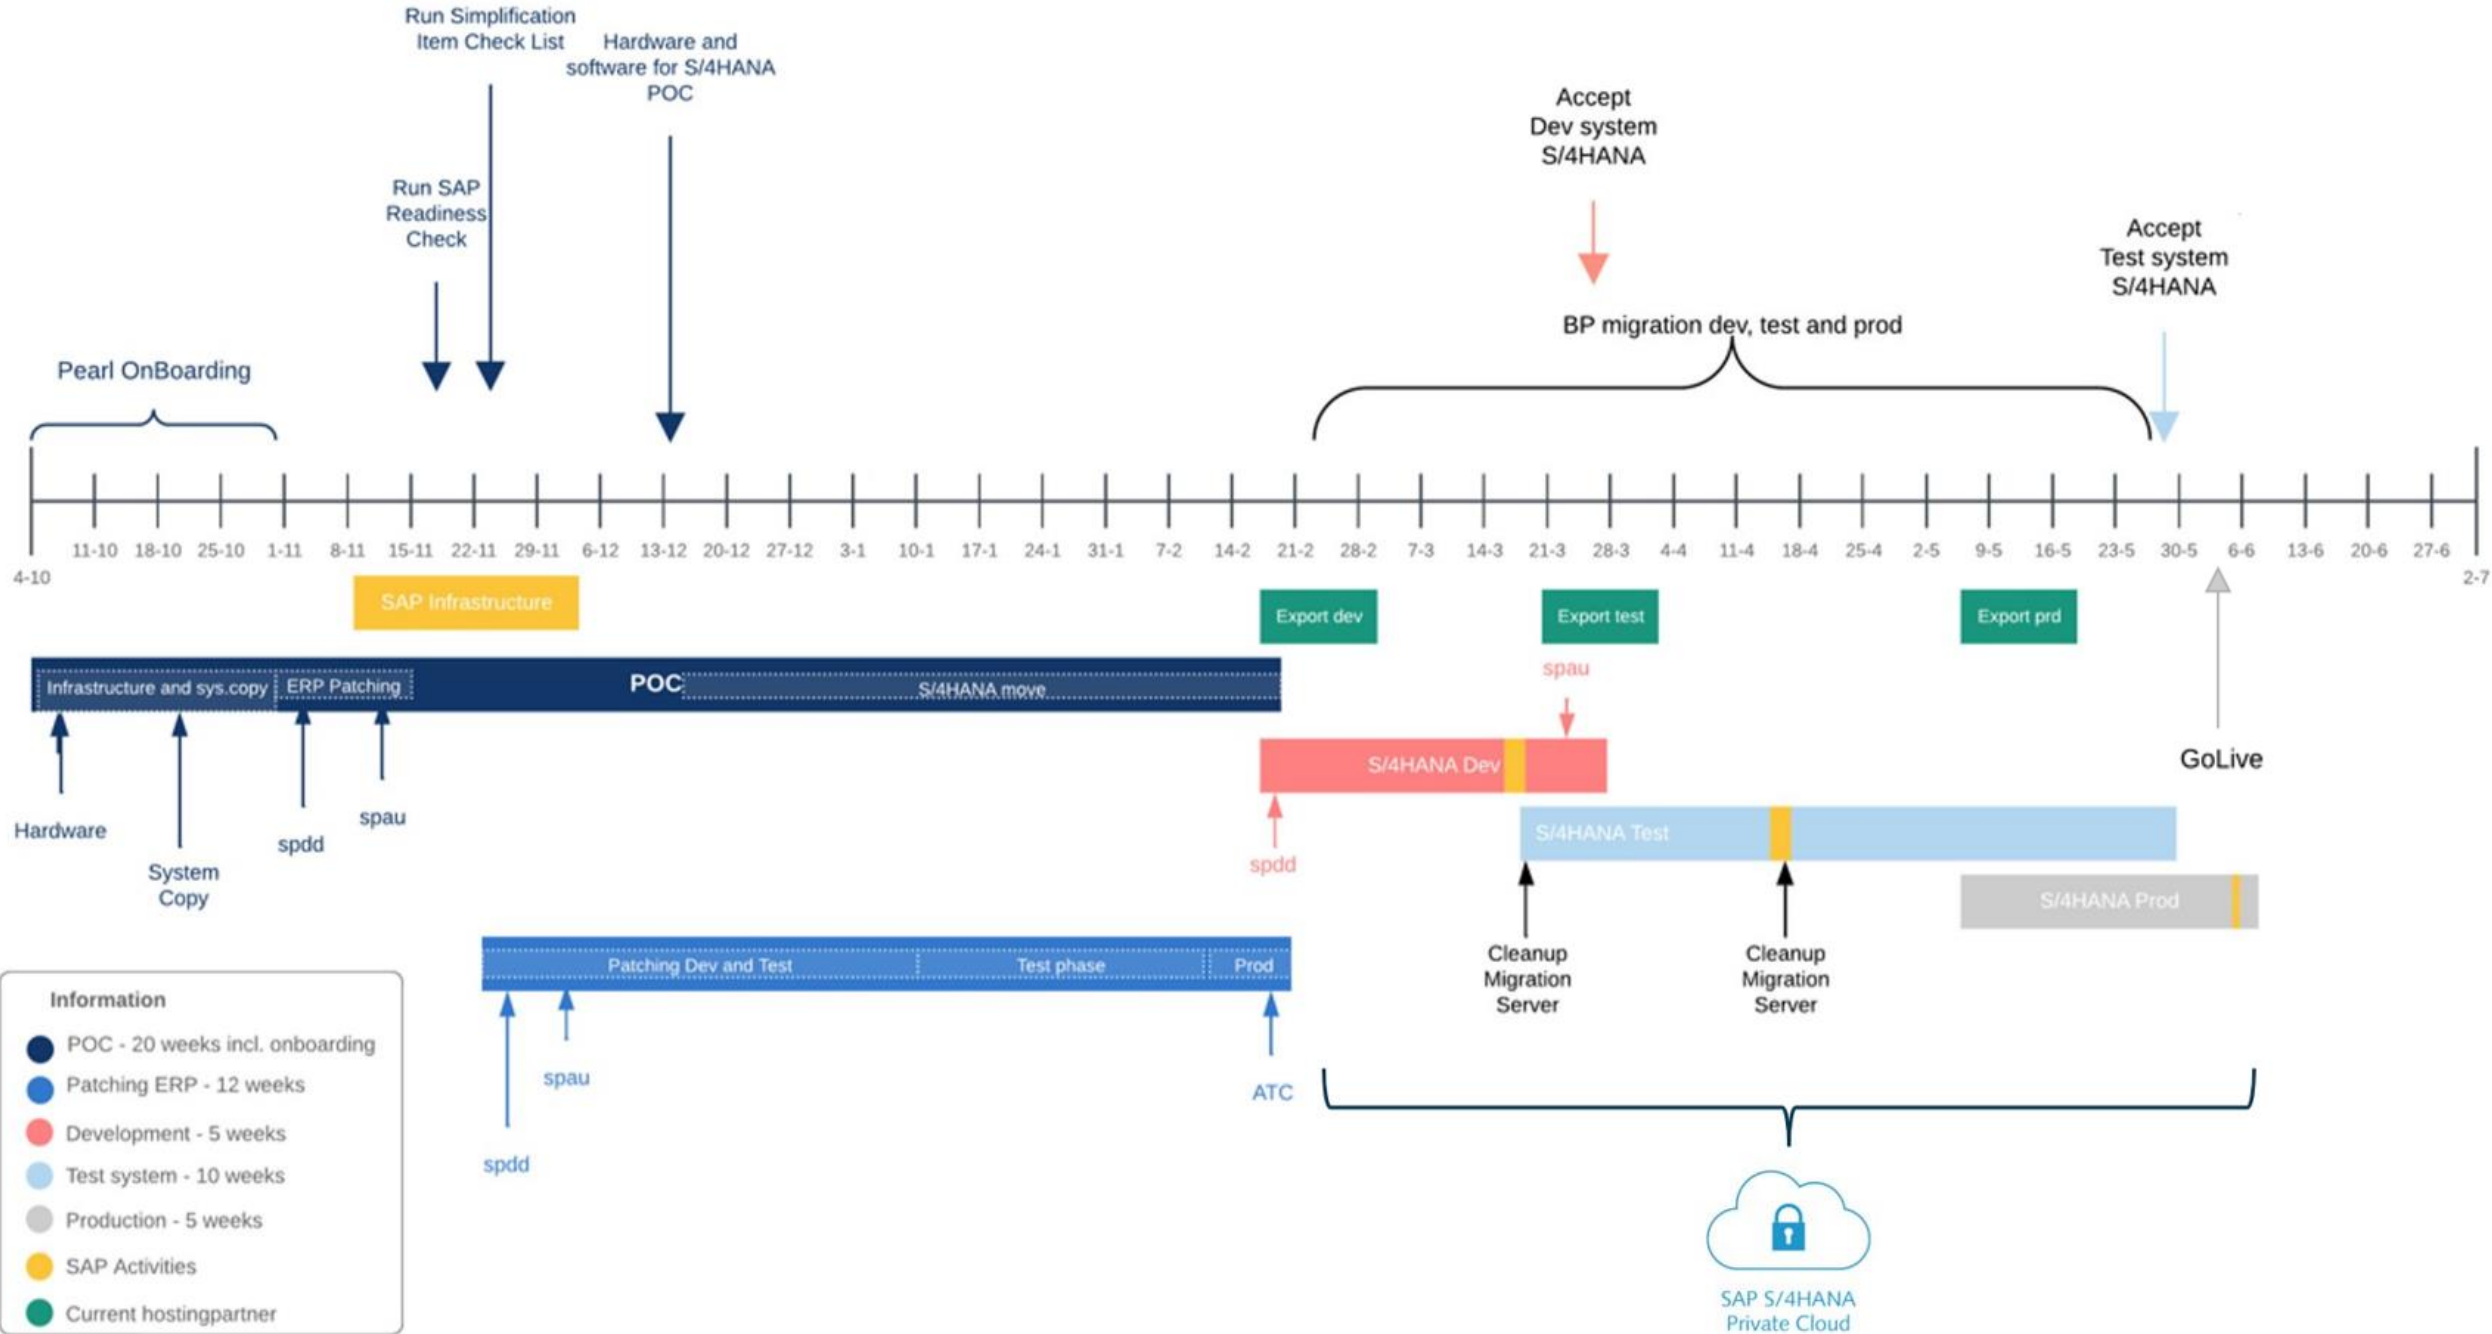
Run Simplification Item Check List

Hardware and software for S/4HANA POC

Accept Dev system S/4HANA

Run SAP Readiness Check

Accept Test system S/4HANA

BP migration dev, test and prod

Pearl OnBoarding

4-10 11-10 18-10 25-10 1-11 8-11 15-11 22-11 29-11 6-12 13-12 20-12 27-12 3-1 10-1 17-1 24-1 31-1 7-2 14-2 21-2 28-2 7-3 14-3 21-3 28-3 4-4 11-4 18-4 25-4 2-5 9-5 16-5 23-5 30-5 6-6 13-6 20-6 27-6 2-7

SAP Infrastructure

Export dev

Export test

Export prd

Infrastructure and sys.copy | ERP Patching | POC | S/4HANA move

spau

S/4HANA Dev

GoLive

Hardware

System Copy

spdd

spau

spdd

S/4HANA Test

S/4HANA Prod

Patching Dev and Test | Test phase | Prod

Cleanup Migration Server

Cleanup Migration Server

Information

POC - 20 weeks incl. onboarding

Patching ERP - 12 weeks

Development - 5 weeks

Test system - 10 weeks

Production - 5 weeks

SAP Activities

Current hostingpartner

spau

ATC

spdd

SAP S/4HANA Private Cloud